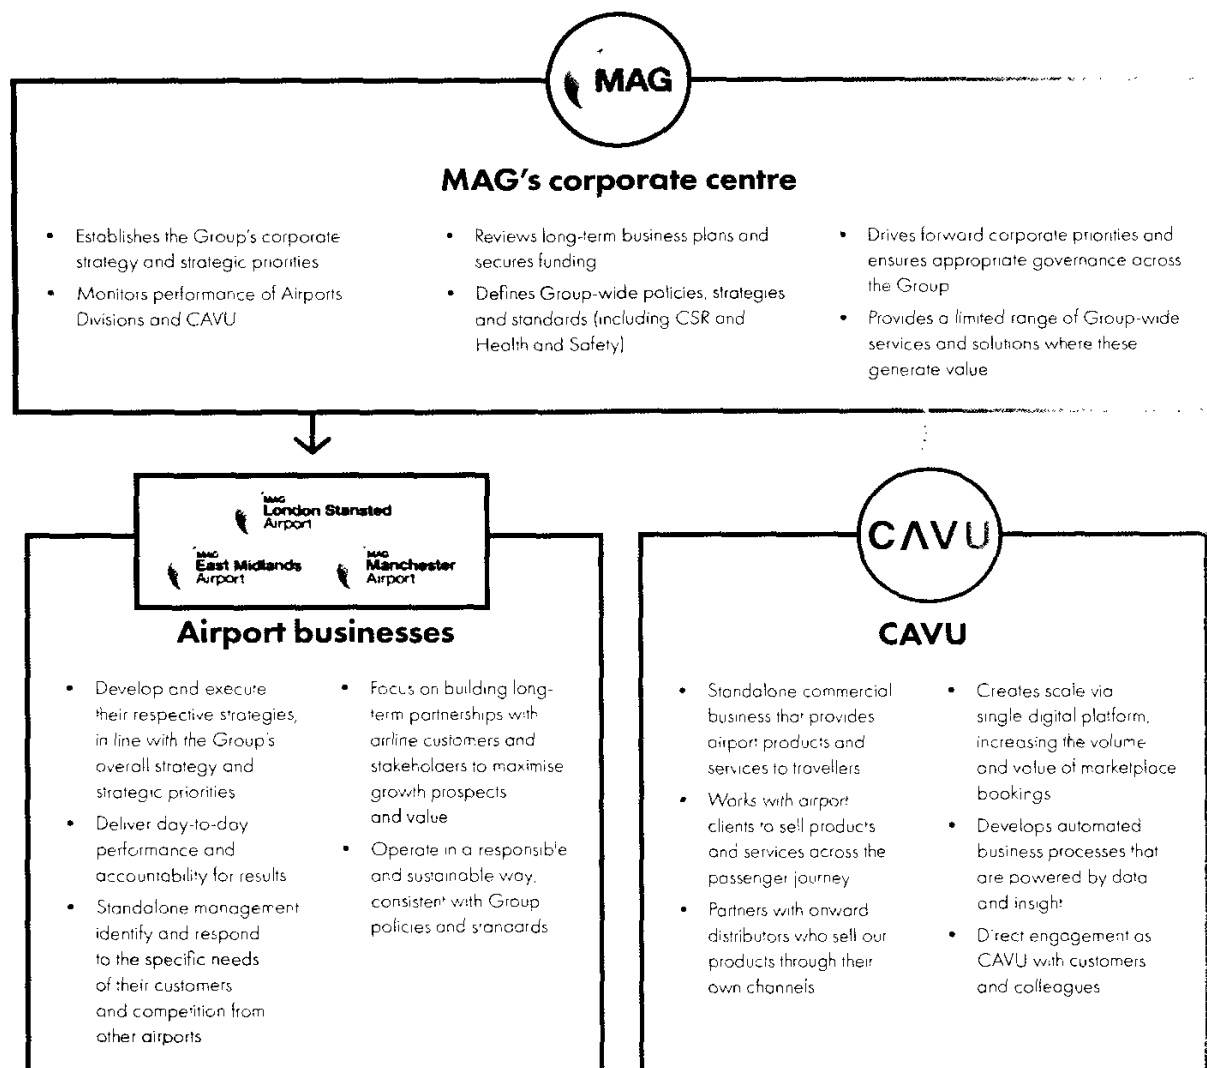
MAG

MAG's corporate centre

- Establishes the Group's corporate strategy and strategic priorities
- Monitors performance of Airports Divisions and CAVU

- Reviews long-term business plans and secures funding
- Defines Group-wide policies, strategies and standards (including CSR and Health and Safety)

- Drives forward corporate priorities and ensures appropriate governance across the Group
- Provides a limited range of Group-wide services and solutions where these generate value

MAG London Stansted Airport
MAG East Midlands Airport
MAG Manchester Airport

Airport businesses

- Develop and execute their respective strategies, in line with the Group's overall strategy and strategic priorities
- Deliver day-to-day performance and accountability for results
- Standalone management identify and respond to the specific needs of their customers and competition from other airports

- Focus on building long-term partnerships with airline customers and stakeholders to maximise growth prospects and value
- Operate in a responsible and sustainable way, consistent with Group policies and standards

CAVU

CAVU

- Standalone commercial business that provides airport products and services to travellers
- Works with airport clients to sell products and services across the passenger journey
- Partners with onward distributors who sell our products through their own channels

- Creates scale via single digital platform, increasing the volume and value of marketplace bookings
- Develops automated business processes that are powered by data and insight
- Direct engagement as CAVU with customers and colleagues